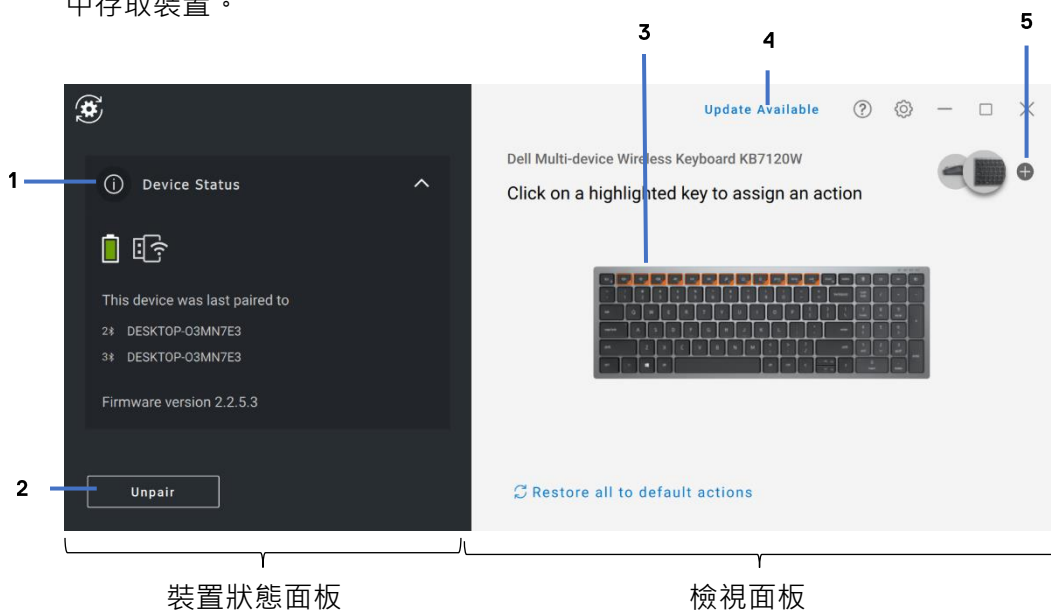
中存取裝置。

3

4

5

Update Available

1

Device Status

This device was last paired to

2 DESKTOP-O3MN7E3

3 DESKTOP-O3MN7E3

Firmware version 2.2.5.3

2

Unpair

Dell Multi-device Wireless Keyboard KB7120W

Click on a highlighted key to assign an action

Restore all to default actions

裝置狀態面板

檢視面板